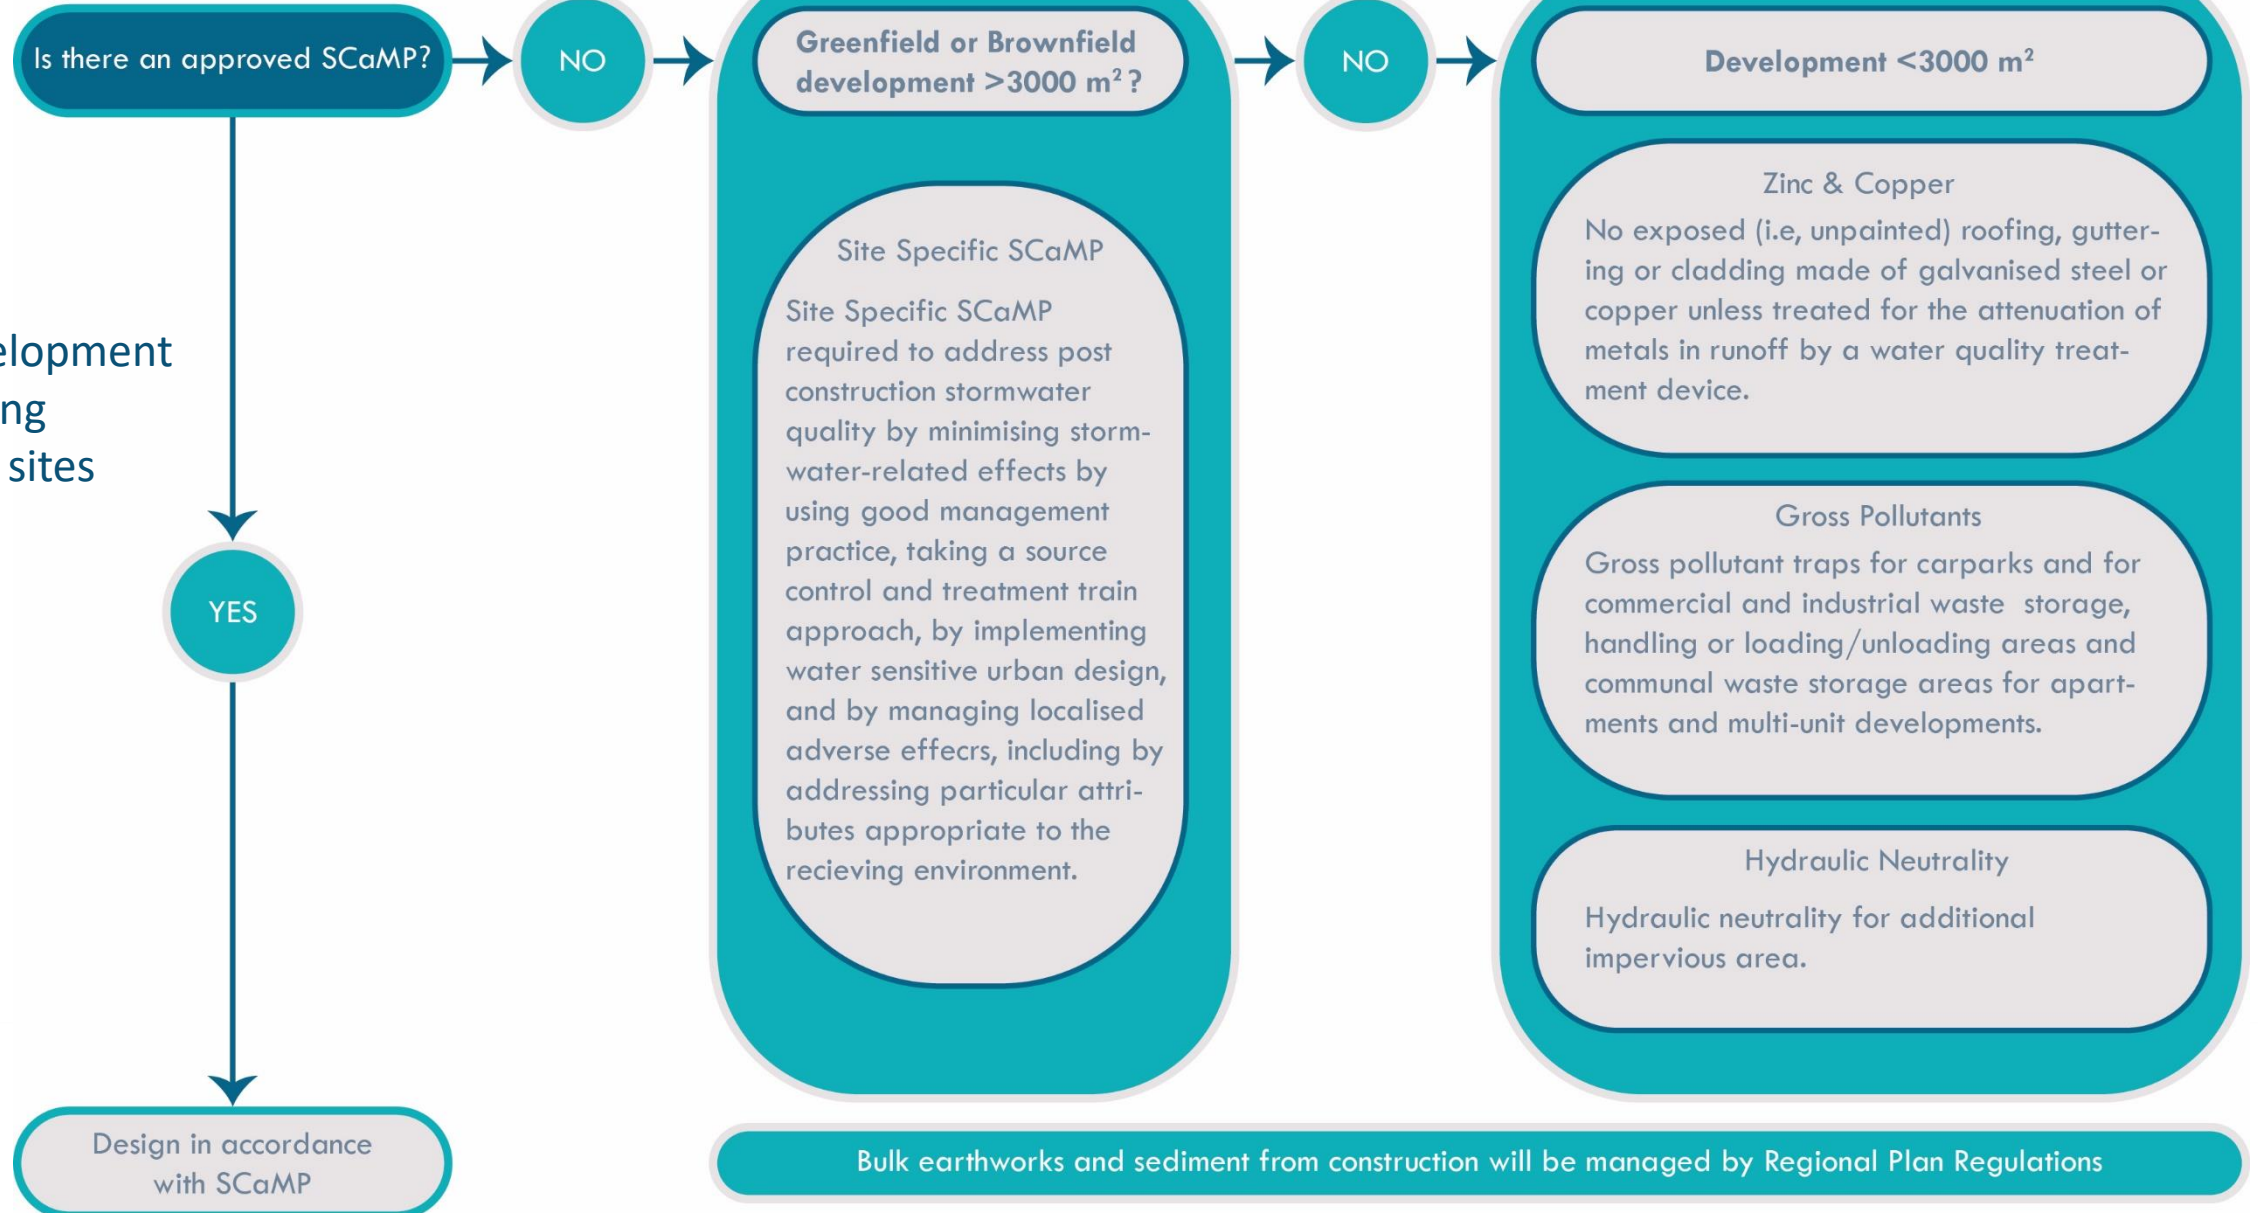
elopment
ng
sites

Is there an approved SCaMP?

NO

Greenfield or Brownfield development >3000 m$^2$?

Site Specific SCaMP

Site Specific SCaMP required to address post construction stormwater quality by minimising stormwater-related effects by using good management practice, taking a source control and treatment train approach, by implementing water sensitive urban design, and by managing localised adverse effecrs, including by addressing particular attributes appropriate to the recieving environment.

NO

Development <3000 m$^2$

Zinc & Copper

No exposed (i.e, unpainted) roofing, guttering or cladding made of galvanised steel or copper unless treated for the attenuation of metals in runoff by a water quality treatment device.

Gross Pollutants

Gross pollutant traps for carparks and for commercial and industrial waste storage, handling or loading/unloading areas and communal waste storage areas for apartments and multi-unit developments.

Hydraulic Neutrality

Hydraulic neutrality for additional impervious area.

YES

Design in accordance with SCaMP

Bulk earthworks and sediment from construction will be managed by Regional Plan Regulations